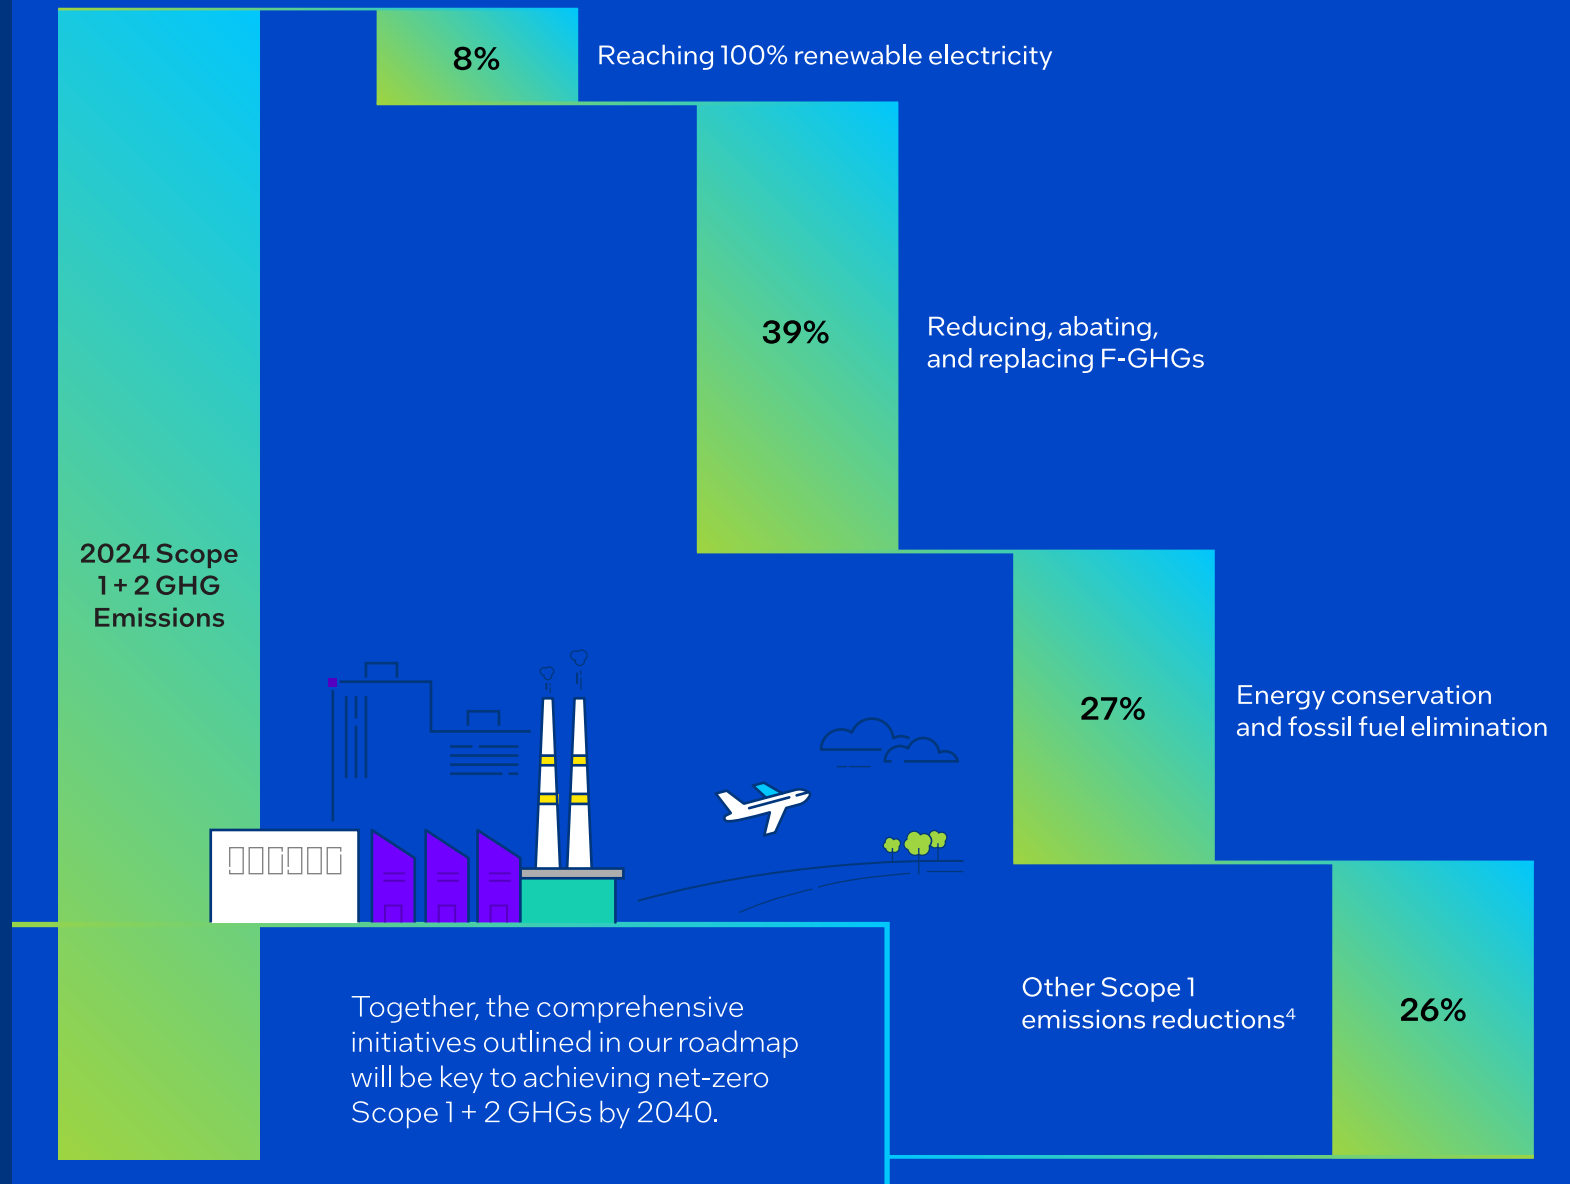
8%

Reaching 100% renewable electricity

39%

Reducing, abating, and replacing F-GHGs

2024 Scope 1 + 2 GHG Emissions

27%

Energy conservation and fossil fuel elimination

Other Scope 1 emissions reductions$^4$

26%

Together, the comprehensive initiatives outlined in our roadmap will be key to achieving net-zero Scope 1 + 2 GHGs by 2040.